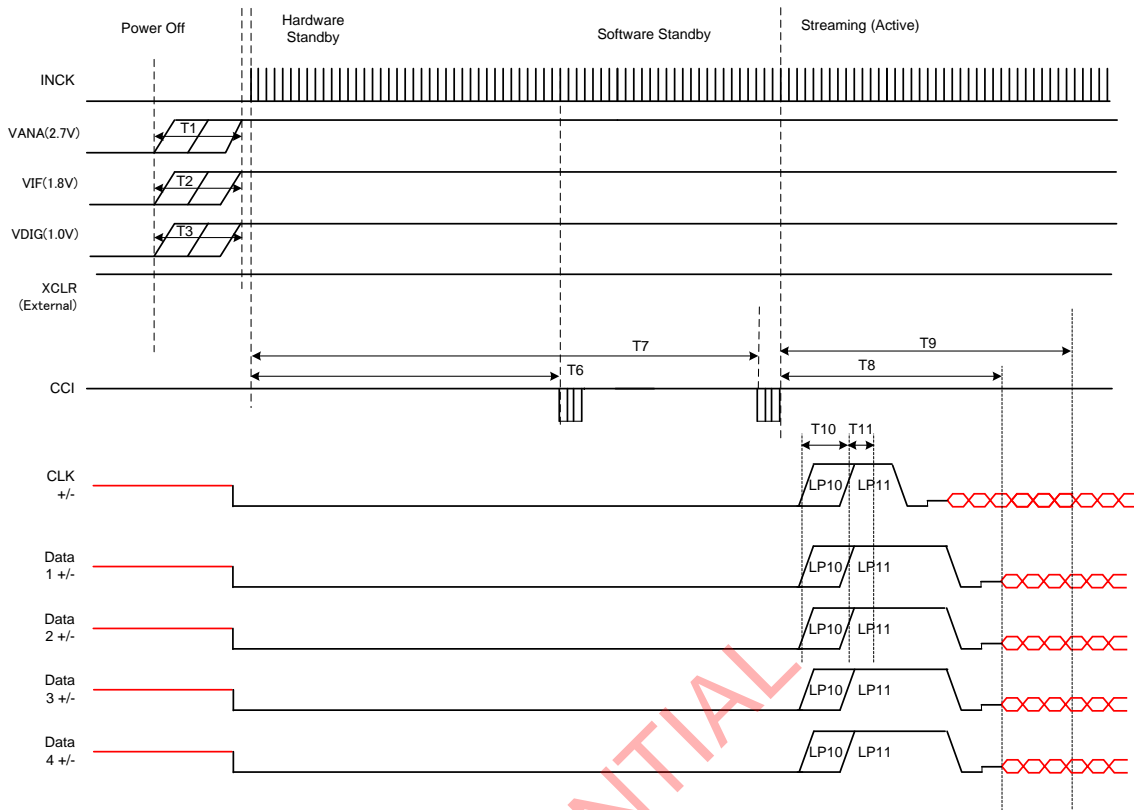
Power Off

Hardware Standby

Software Standby

Streaming (Active)

INCK

VANA(2.7V)

T1

VIF(1.8V)

T2

VDIG(1.0V)

T3

XCLR (External)

T7

T9

T6

T8

CCI

T10

T11

CLK +/-

LP10

LP11

Data 1 +/-

LP10

LP11

Data 2 +/-

LP10

LP11

Data 3 +/-

LP10

LP11

Data 4 +/-

LP10

LP11

NTIAL